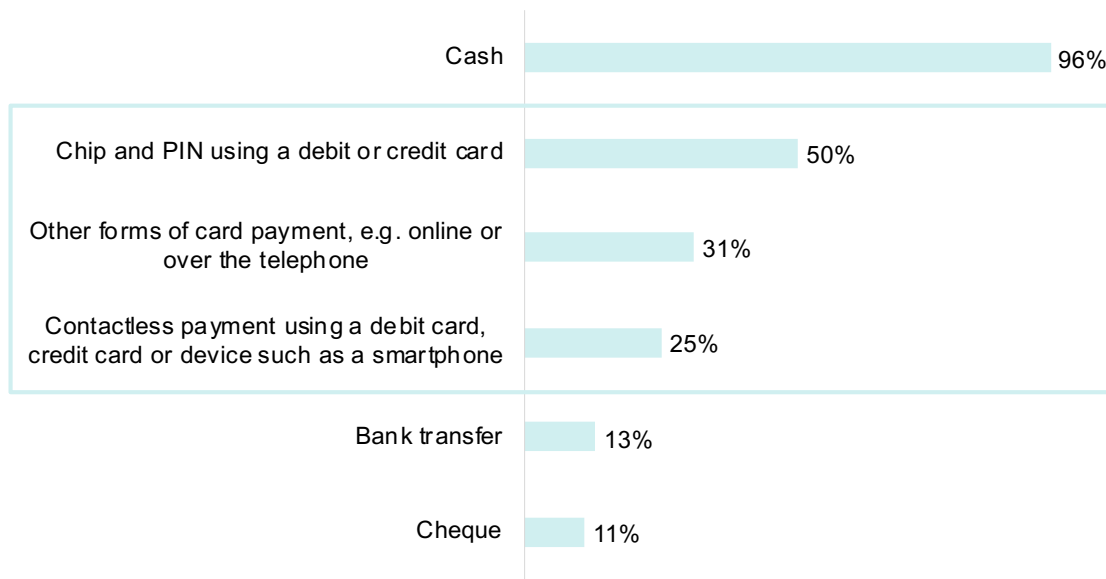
Cash 96%

Chip and PIN using a debit or credit card 50%

Other forms of card payment, e.g. online or over the telephone 31%

Contactless payment using a debit card, credit card or device such as a smartphone 25%

Bank transfer 13%

Cheque 11%